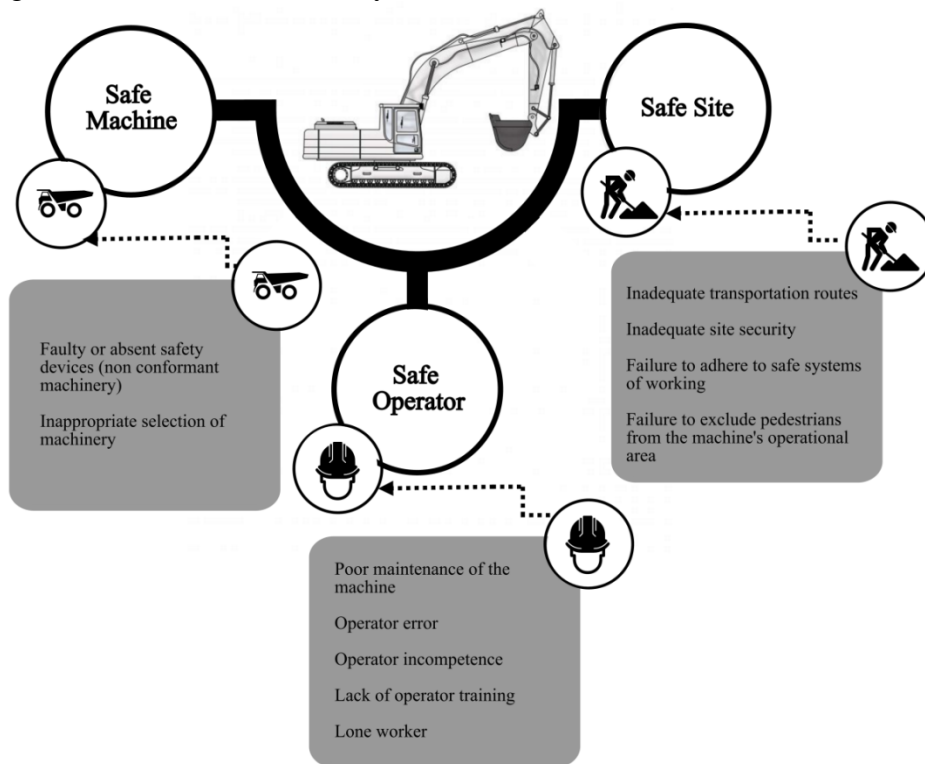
Safe Machine

Safe Site

Safe Operator

Faulty or absent safety devices (non conformant machinery)

Inappropriate selection of machinery

Inadequate transportation routes

Inadequate site security

Failure to adhere to safe systems of working

Failure to exclude pedestrians from the machine's operational area

Poor maintenance of the machine

Operator error

Operator incompetence

Lack of operator training

Lone worker